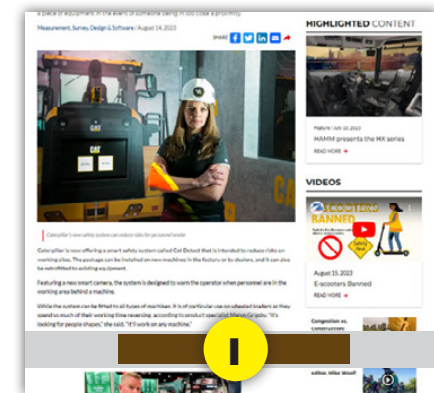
a piece of equipment in the event of someone being in too close a proximity.

Measurement, Survey, Design & Software | August 14, 2023

SHARE

CAT

CAT

Caterpillar's new safety system can reduce risks for personnel onsite

Caterpillar is now offering a smart safety system called Cat Detect that is intended to reduce risks on working sites. The package can be installed on new machines in the factory or by dealers, and it can also be retrofitted to existing equipment.

Featuring a new smart camera, the system is designed to warn the operator when personnel are in the working area behind a machine.

While the system can be fitted to all types of machines, it is of particular use on wheeled loaders as they spend so much of their working time reversing, according to product specialist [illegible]. "It's looking for people shapes," she said. "It'll work on any machine."

HIGHLIGHTED CONTENT

Feature | July 10, 2023
MAMM presents the MX series
READ MORE

VIDEOS

BANNED

August 15, 2023
E-scooters Banned
READ MORE

Congestion vs. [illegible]

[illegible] Wolf

1